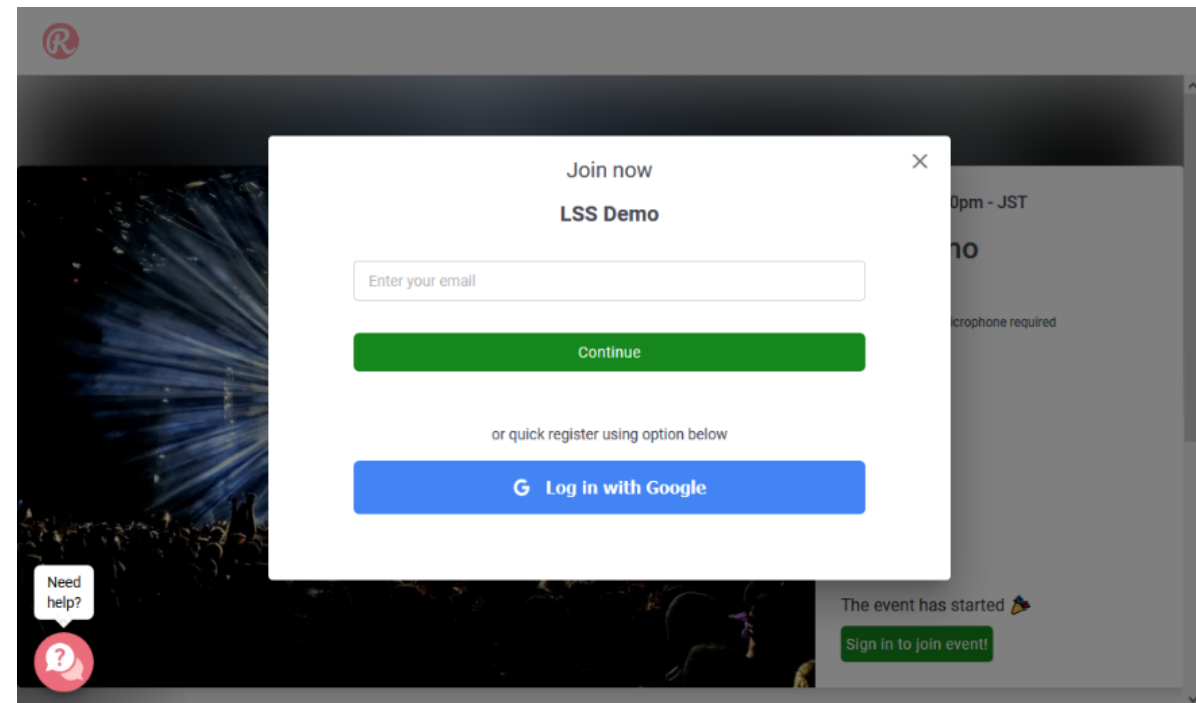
R

Join now

LSS Demo

Enter your email

Continue

or quick register using option below

G Log in with Google

×

0pm - JST

no

icrophone required

The event has started 🎉

Sign in to join event!

Need help?

?